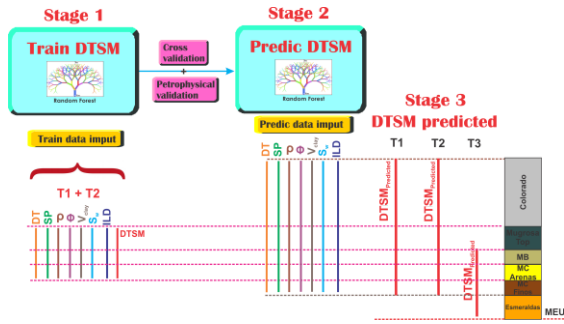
Stage 1

Train DTSM

Random Forest

Cross validation
+
Petrophysical validation

Stage 2

Predic DTSM

Random Forest

Predic data imput

Stage 3
DTSM predicted

Train data imput

T1 + T2

DT SP ρ Φ $V_{clay}$ $S_w$ ILD DTSM

DT SP ρ Φ $V_{clay}$ $S_w$ ILD

T1 T2 T3

$DTSM_{Predicted}$

$DTSM_{Predicted}$

$DTSM_{Predicted}$

Colorado

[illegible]

MB

MC Arenas

MC Finos

Esmeraldas

MEU